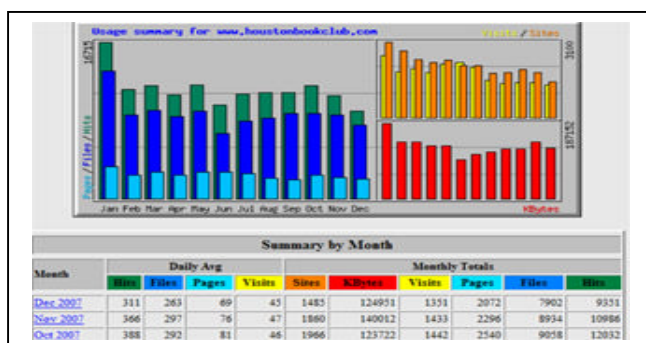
Usage summary for www.houstonbookclub.com

Visits / Sites

16725

3100

187152

Pages / Files / Hits

Jan Feb Mar Apr May Jun Jul Aug Sep Oct Nov Dec

KBytes

Summary by Month

| Month | Daily Avg | | | | Monthly Totals | | | | | |
|---|---|---|---|---|---|---|---|---|---|---|
| | Hits | Files | Pages | Visits | Sites | KBytes | Visits | Pages | Files | Hits |
| Dec 2007 | 311 | 263 | 69 | 45 | 1485 | 124951 | 1351 | 2072 | 7902 | 9351 |
| Nov 2007 | 366 | 297 | 76 | 47 | 1860 | 140012 | 1433 | 2296 | 8934 | 10986 |
| Oct 2007 | 388 | 292 | 81 | 46 | 1966 | 123722 | 1442 | 2540 | 9058 | 12032 |